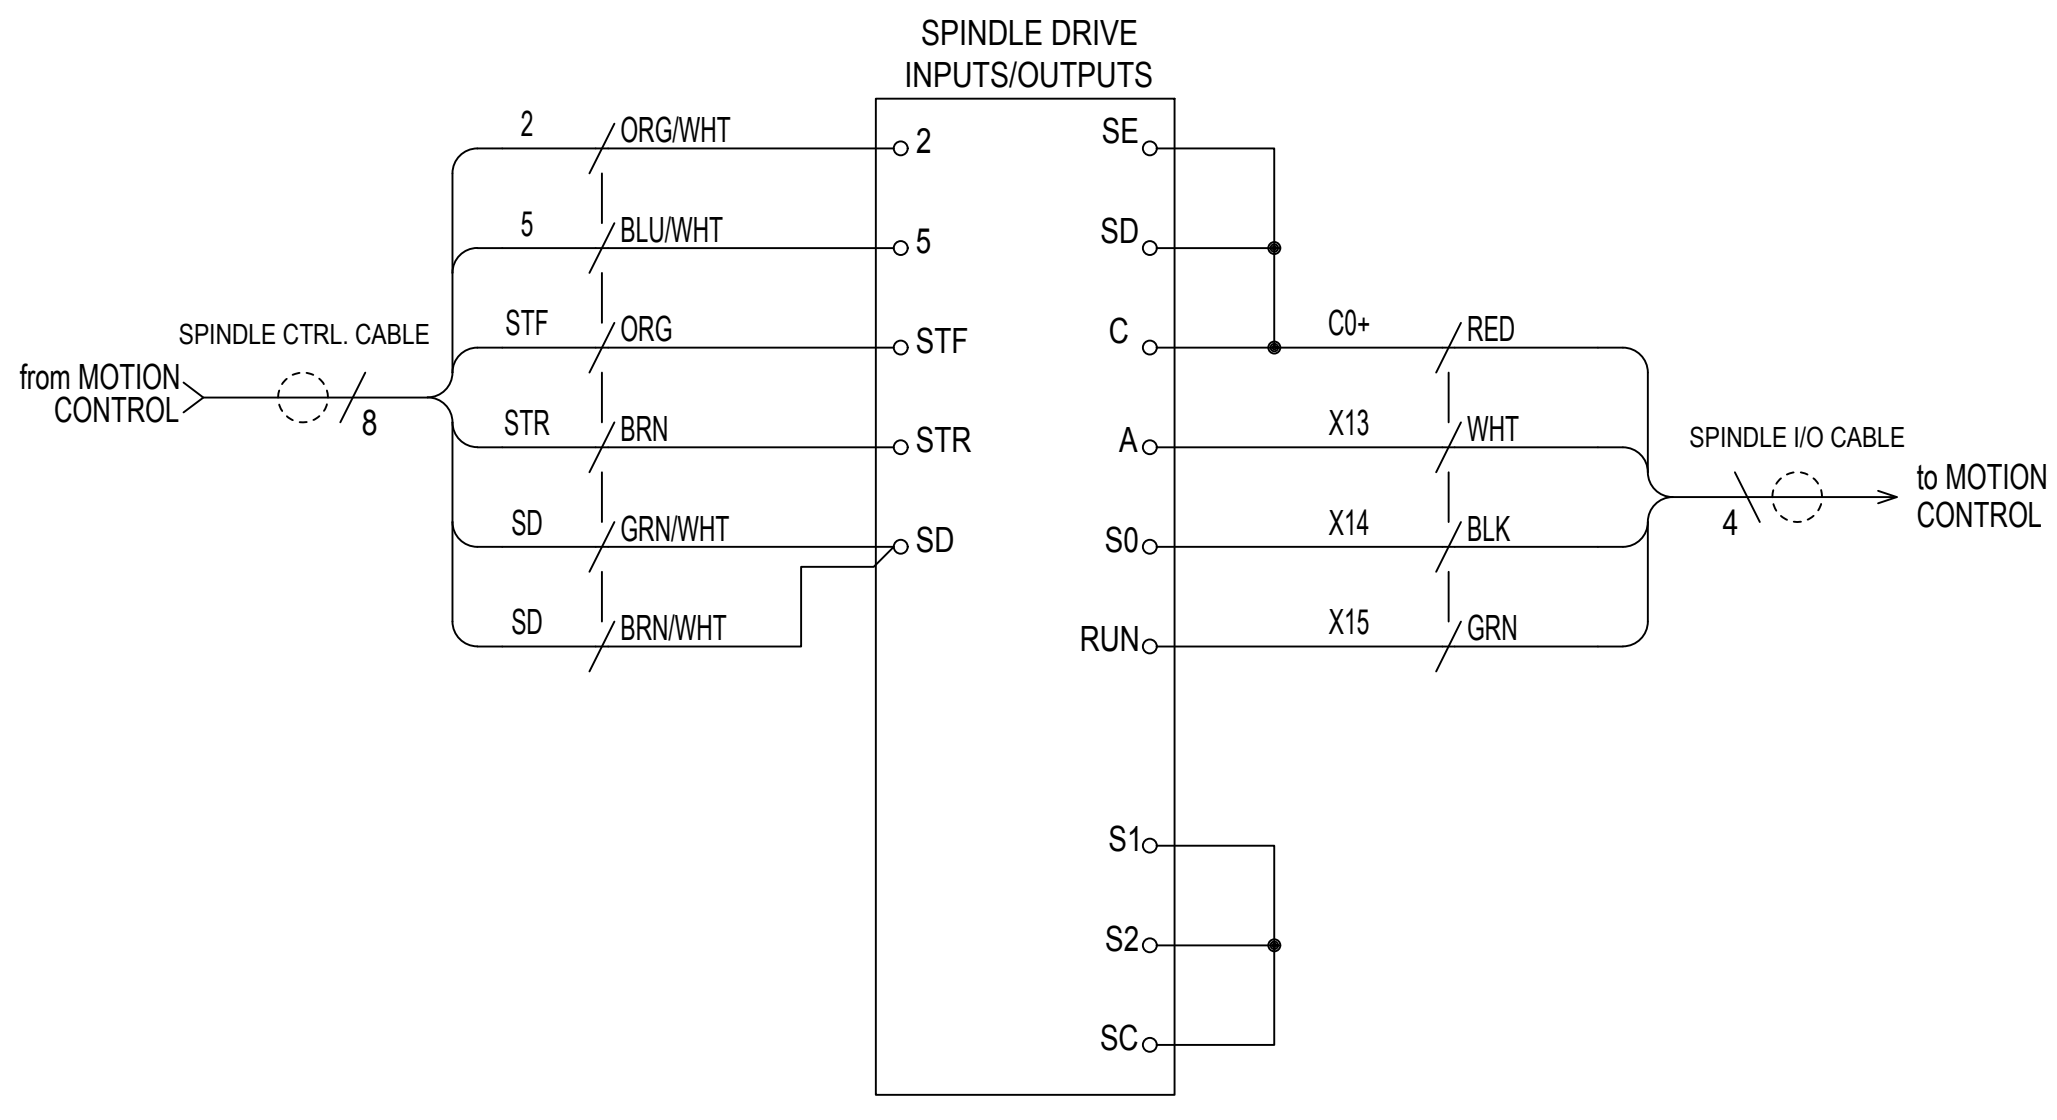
SPINDLE DRIVE
INPUTS/OUTPUTS

2
ORG/WHT
2
SE
5
BLU/WHT
5
SD
SPINDLE CTRL. CABLE
STF
ORG
STF
C
C0+
RED
from MOTION
CONTROL
8
STR
BRN
STR
A
X13
WHT
SPINDLE I/O CABLE
to MOTION
CONTROL
SD
GRN/WHT
SD
S0
X14
BLK
4
SD
BRN/WHT
RUN
X15
GRN

S1
S2
SC